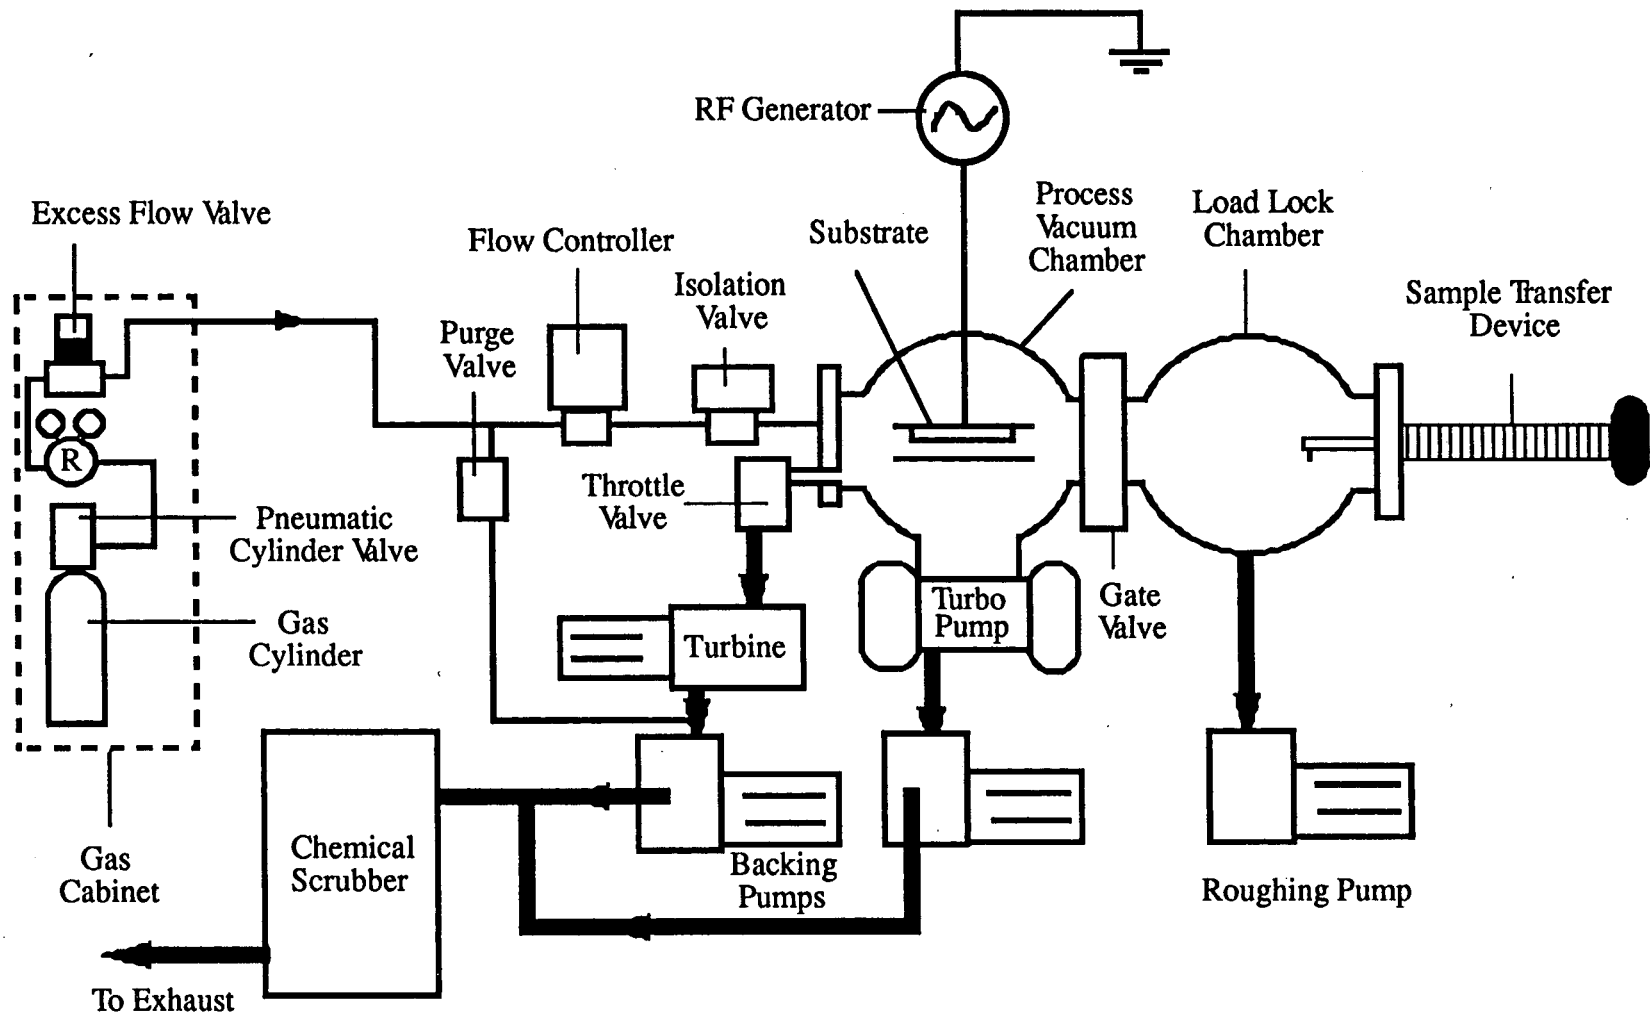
RF Generator

Excess Flow Valve

Flow Controller

Substrate

Process Vacuum Chamber

Load Lock Chamber

Isolation Valve

Sample Transfer Device

Purge Valve

R

Throttle Valve

Pneumatic Cylinder Valve

Gas Cylinder

Turbine

Turbo Pump

Gate Valve

Chemical Scrubber

Backing Pumps

Roughing Pump

Gas Cabinet

To Exhaust